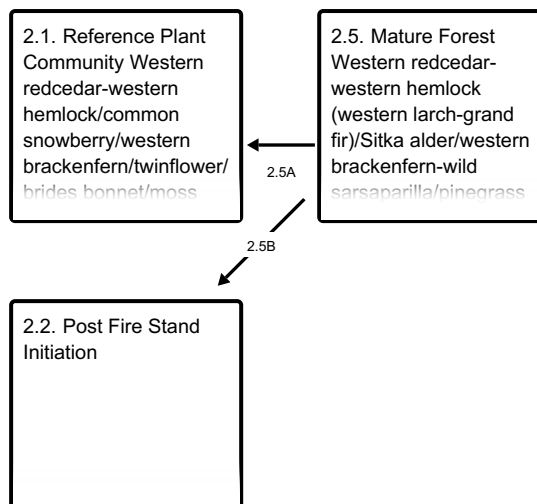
2.1. Reference Plant Community Western redcedar-western hemlock/common snowberry/western brackenfern/twinflower/brides bonnet/moss

2.5. Mature Forest Western redcedar-western hemlock (western larch-grand fir)/Sitka alder/western brackenfern-wild sarsaparilla/pinegrass

2.5A

2.5B

2.2. Post Fire Stand Initiation